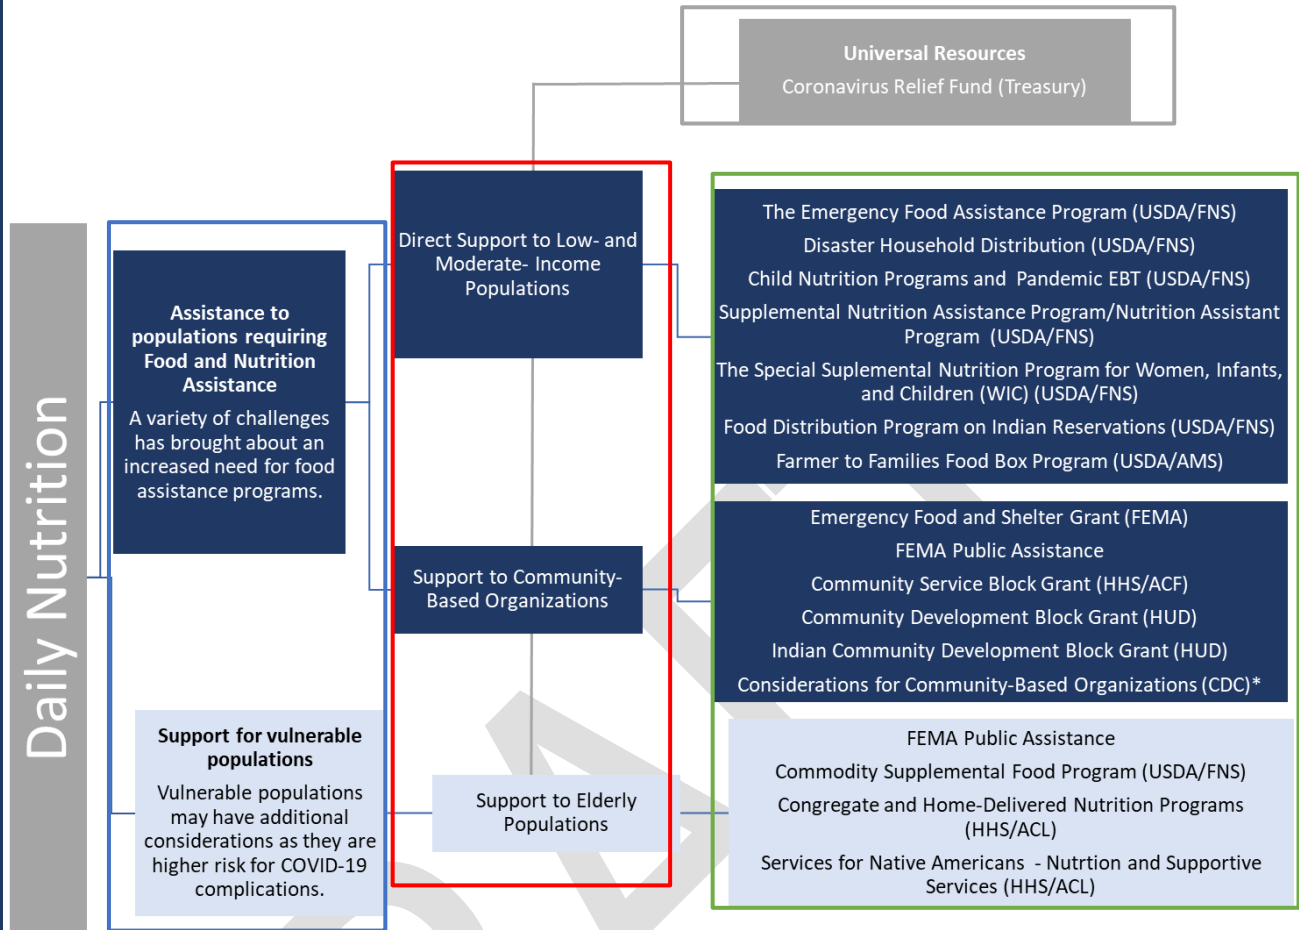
Universal Resources
Coronavirus Relief Fund (Treasury)

Daily Nutrition

Assistance to populations requiring Food and Nutrition Assistance
A variety of challenges has brought about an increased need for food assistance programs.

Support for vulnerable populations
Vulnerable populations may have additional considerations as they are higher risk for COVID-19 complications.

Direct Support to Low- and Moderate- Income Populations

Support to Community-Based Organizations

Support to Elderly Populations

The Emergency Food Assistance Program (USDA/FNS)
Disaster Household Distribution (USDA/FNS)
Child Nutrition Programs and Pandemic EBT (USDA/FNS)
Supplemental Nutrition Assistance Program/Nutrition Assistant Program (USDA/FNS)
The Special Suplemental Nutrition Program for Women, Infants, and Children (WIC) (USDA/FNS)
Food Distribution Program on Indian Reservations (USDA/FNS)
Farmer to Families Food Box Program (USDA/AMS)

Emergency Food and Shelter Grant (FEMA)
FEMA Public Assistance
Community Service Block Grant (HHS/ACF)
Community Development Block Grant (HUD)
Indian Community Development Block Grant (HUD)
Considerations for Community-Based Organizations (CDC)*

FEMA Public Assistance
Commodity Supplemental Food Program (USDA/FNS)
Congregate and Home-Delivered Nutrition Programs (HHS/ACL)
Services for Native Americans - Nutrtion and Supportive Services (HHS/ACL)